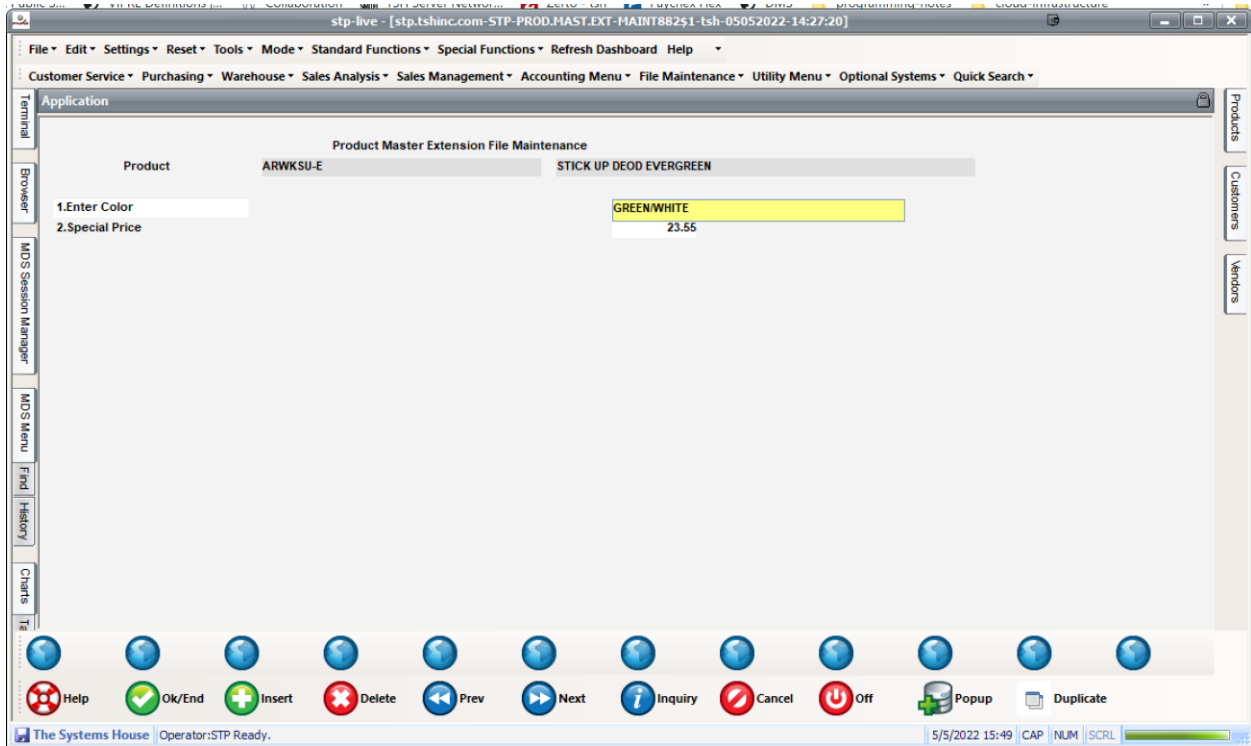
stp-live - [stp.tshinc.com-STP-PROD.MAST.EXT-MAINT882$1-tsh-05052022-14:27:20]

File ▾ Edit ▾ Settings ▾ Reset ▾ Tools ▾ Mode ▾ Standard Functions ▾ Special Functions ▾ Refresh Dashboard Help ▾

Customer Service ▾ Purchasing ▾ Warehouse ▾ Sales Analysis ▾ Sales Management ▾ Accounting Menu ▾ File Maintenance ▾ Utility Menu ▾ Optional Systems ▾ Quick Search ▾

Terminal

Browser

MDS Session Manager

MDS Menu

Find

History

Charts

Application

Products

Customers

Vendors

Product Master Extension File Maintenance

Product ARWKSU-E STICK UP DEOD EVERGREEN

1.Enter Color GREEN/WHITE

2.Special Price 23.55

Help Ok/End Insert Delete Prev Next Inquiry Cancel Off Popup Duplicate

The Systems House Operator:STP Ready. 5/5/2022 15:49 CAP NUM SCRL